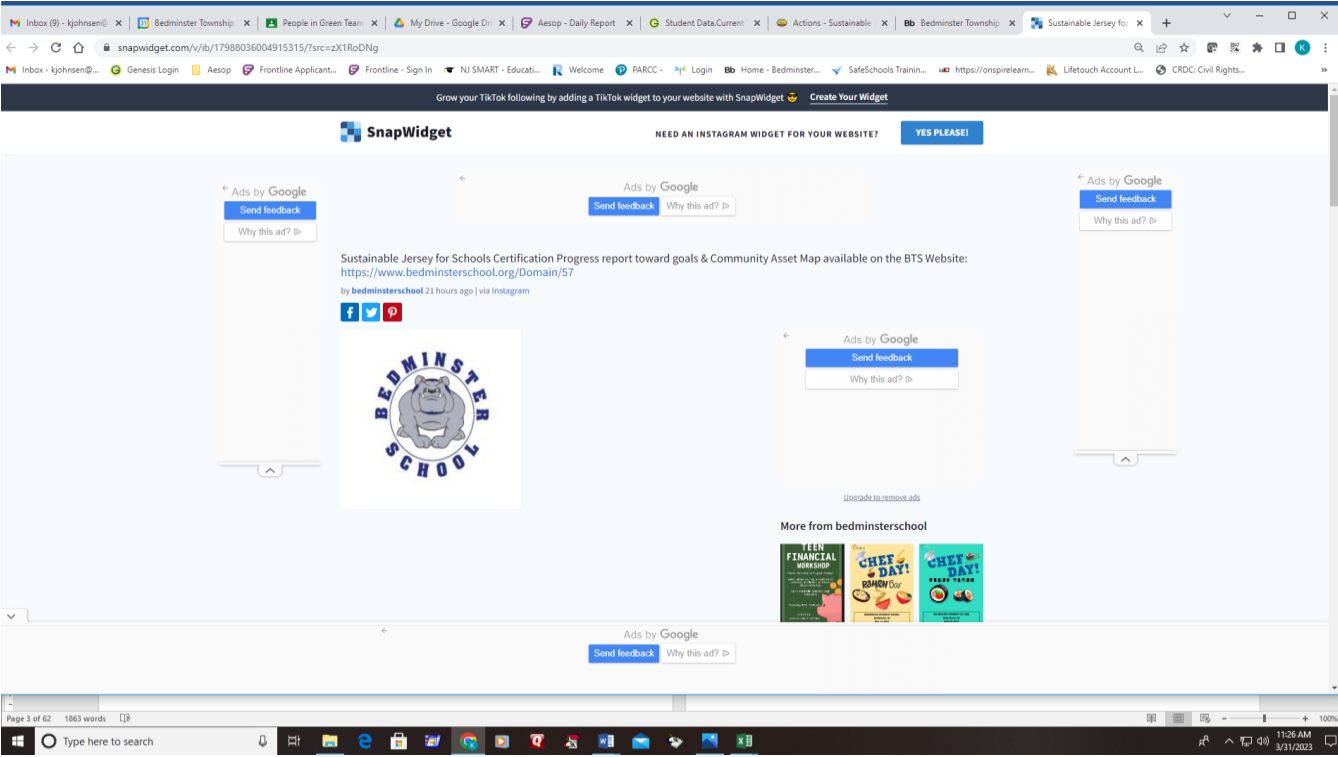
Inbox (9) - kjohnsen@ | Bedminster Township | People in Green Team | My Drive - Google Dr | Aesop - Daily Report | Student Data.Current | Actions - Sustainable | Bb Bedminster Township | Sustainable Jersey for

snapwidget.com/v/ib/17988036004915315/?src=zX1RoDNg

Inbox - kjohnsen@... Genesis Login Aesop Frontline Applicant... Frontline - Sign In NJ SMART - Educati... Welcome PARCC - Login Bb Home - Bedminster... SafeSchools Trainin... https://onspirelearn... Lifetouch Account L... CRDC: Civil Rights...

Grow your TikTok following by adding a TikTok widget to your website with SnapWidget Create Your Widget

SnapWidget

NEED AN INSTAGRAM WIDGET FOR YOUR WEBSITE? YES PLEASE!

Ads by Google
Send feedback
Why this ad?

Ads by Google
Send feedback
Why this ad?

Ads by Google
Send feedback
Why this ad?

Sustainable Jersey for Schools Certification Progress report toward goals & Community Asset Map available on the BTS Website: https://www.bedminsterschool.org/Domain/57

by bedminsterschool 21 hours ago | via Instagram

BEDMINSTER SCHOOL

Ads by Google
Send feedback
Why this ad?

Upgrade to remove ads

More from bedminsterschool

TEEN FINANCIAL WORKSHOP

CHEF DAY! RAMEN Bar

CHEF DAY!

Ads by Google
Send feedback
Why this ad?

Page 3 of 62 1863 words

100%

Type here to search

11:26 AM
3/31/2023